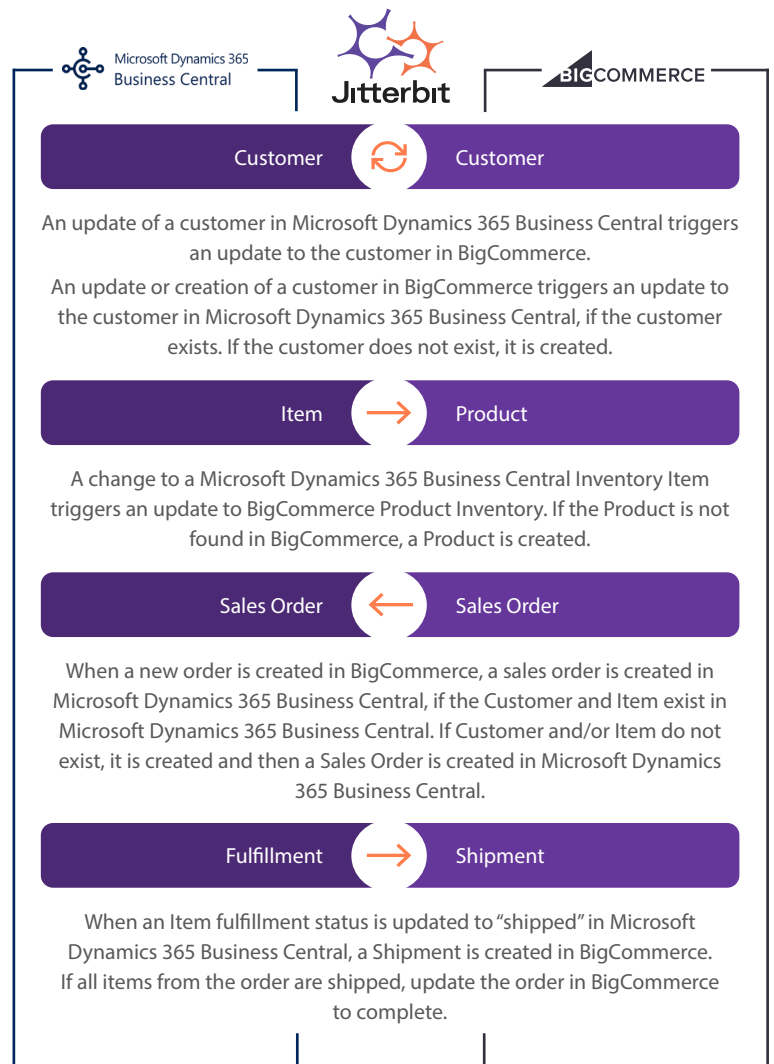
Microsoft Dynamics 365
Business Central

Jitterbit

BIGCOMMERCE

Customer

Customer

An update of a customer in Microsoft Dynamics 365 Business Central triggers an update to the customer in BigCommerce.

An update or creation of a customer in BigCommerce triggers an update to the customer in Microsoft Dynamics 365 Business Central, if the customer exists. If the customer does not exist, it is created.

Item

Product

A change to a Microsoft Dynamics 365 Business Central Inventory Item triggers an update to BigCommerce Product Inventory. If the Product is not found in BigCommerce, a Product is created.

Sales Order

Sales Order

When a new order is created in BigCommerce, a sales order is created in Microsoft Dynamics 365 Business Central, if the Customer and Item exist in Microsoft Dynamics 365 Business Central. If Customer and/or Item do not exist, it is created and then a Sales Order is created in Microsoft Dynamics 365 Business Central.

Fulfillment

Shipment

When an Item fulfillment status is updated to "shipped" in Microsoft Dynamics 365 Business Central, a Shipment is created in BigCommerce. If all items from the order are shipped, update the order in BigCommerce to complete.